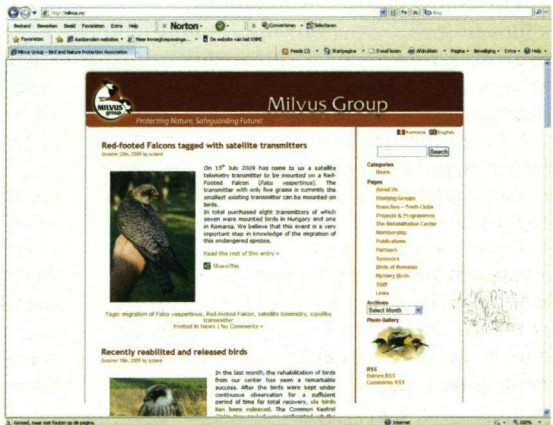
http://milvus.ro/

Bestand Bewerken Beeld Favorieten Extra Help

Norton

Converteren Selecteren

Favorieten

Aanbevolen websites

Meer invoegtoepassinge...

De website van het KNMI

Milvus Group - Bird and Nature Protection Association

Feeds (J)

Startpagina

E-mail lezen

Afdrukken

Pagina

Beveiliging

Extra

Help

Milvus Group

Protecting Nature, Safeguarding Future!

Romana English

Red-footed Falcons tagged with satellite transmitters

October 15th, 2009 by sziland

On 15th July 2009 has come to us a satellite telemetry transmitter to be mounted on a Red-Footed Falcon (Falco vespertinus). The transmitter with only five grams is currently the smallest existing transmitter can be mounted on birds.

In total purchased eight transmitters of which seven were mounted birds in Hungary and one in Romania. We believe that this event is a very important step in knowledge of the migration of this endangered species.

Read the rest of this entry »

ShareThis

Tags: migration of Falco vespertinus, Red-footed Falcon, satellite telemetry, satellite transmitter

Posted in News | No Comments »

Recently reabilited and released birds

October 15th, 2009 by sziland

In the last month, the rehabilitation of birds from our center has seen a remarkable success. After the birds were kept under continuous observation for a sufficient period of time for total recovery, six birds has been released. The Common Kestrel

Search

Categories

News

Pages

About Us

Working Groups

Branches – Youth Clubs

Projects & Programmes

The Rehabilitation Center

Membership

Publications

Partners

Sponsors

Birds of Romania

Mystery Birds

Staff

Links

Archives

Select Month

Photo Gallery

RSS

Entries RSS

Comments RSS

Gereed, maar met fouten op de pagina.

Internet

100%